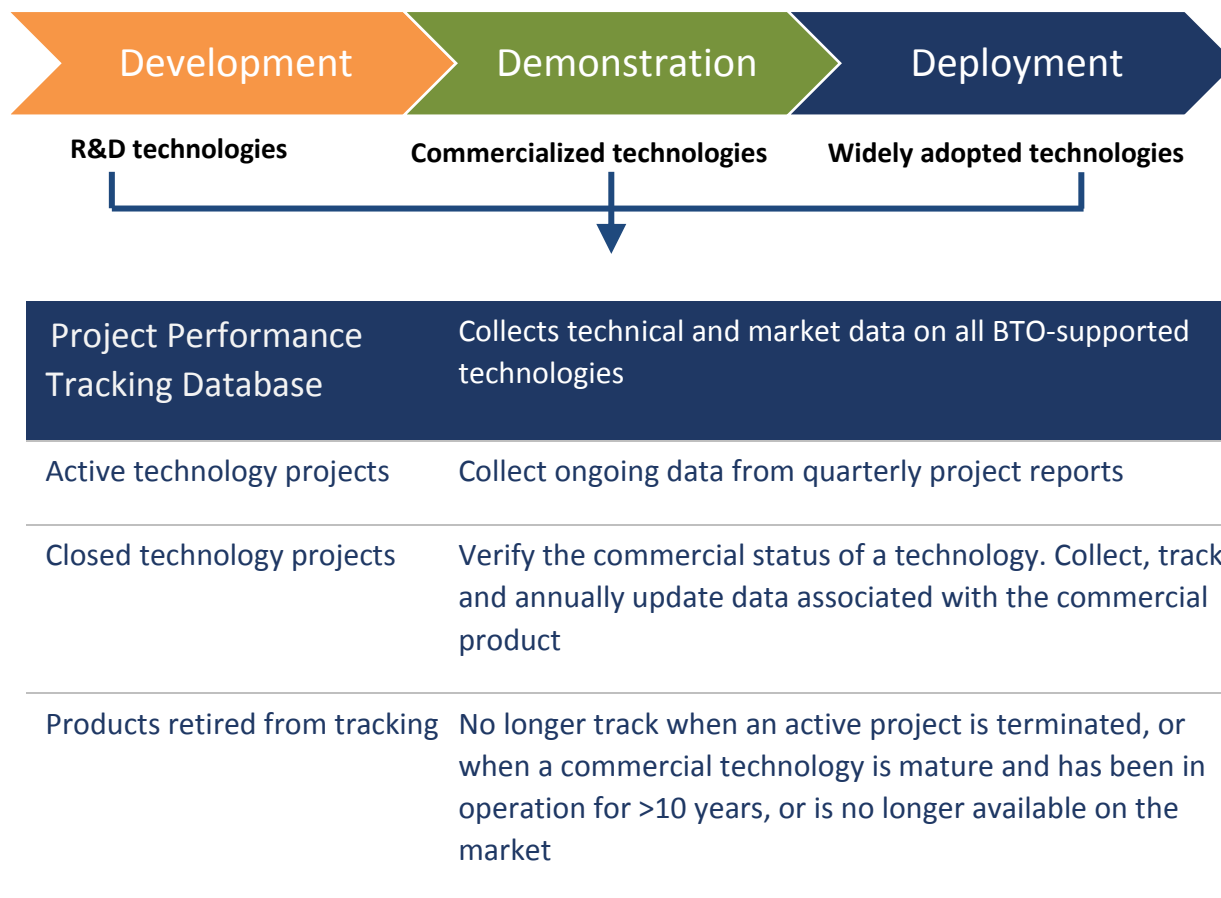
Development
Demonstration
Deployment

R&D technologies
Commercialized technologies
Widely adopted technologies

| Project Performance Tracking Database | Collects technical and market data on all BTO-supported technologies |
|---|---|
| Active technology projects | Collect ongoing data from quarterly project reports |
| Closed technology projects | Verify the commercial status of a technology. Collect, track and annually update data associated with the commercial product |
| Products retired from tracking | No longer track when an active project is terminated, or when a commercial technology is mature and has been in operation for >10 years, or is no longer available on the market |